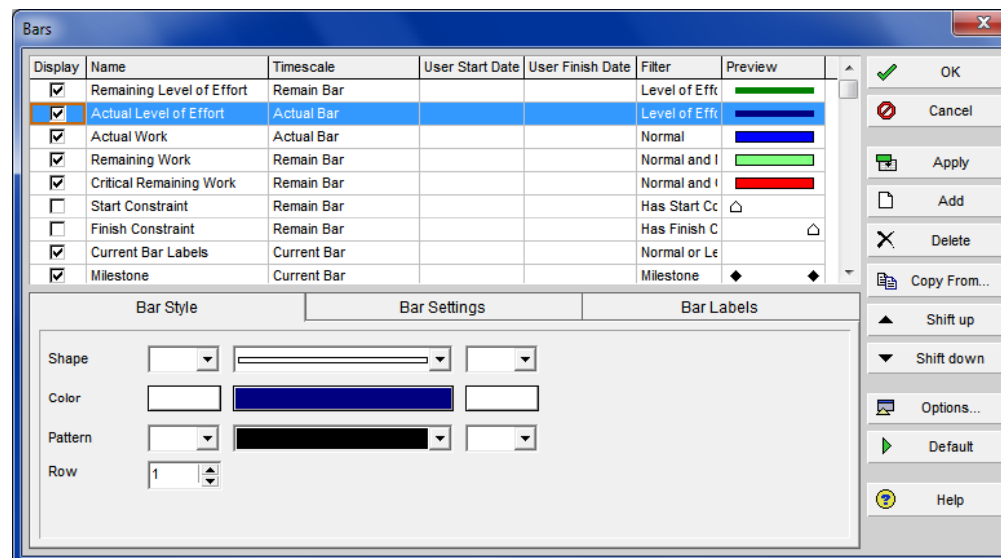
Bars

| Display | Name | Timescale | User Start Date | User Finish Date | Filter | Preview |
|---|---|---|---|---|---|---|
| ☑ | Remaining Level of Effort | Remain Bar | | | Level of Effc | |
| ☑ | Actual Level of Effort | Actual Bar | | | Level of Effc | |
| ☑ | Actual Work | Actual Bar | | | Normal | |
| ☑ | Remaining Work | Remain Bar | | | Normal and I | |
| ☑ | Critical Remaining Work | Remain Bar | | | Normal and ( | |
| ☐ | Start Constraint | Remain Bar | | | Has Start Cc | |
| ☐ | Finish Constraint | Remain Bar | | | Has Finish C | |
| ☑ | Current Bar Labels | Current Bar | | | Normal or Le | |
| ☑ | Milestone | Current Bar | | | Milestone | |

Bar Style
Bar Settings
Bar Labels

Shape
Color
Pattern
Row
1

OK
Cancel
Apply
Add
Delete
Copy From...
Shift up
Shift down
Options...
Default
Help